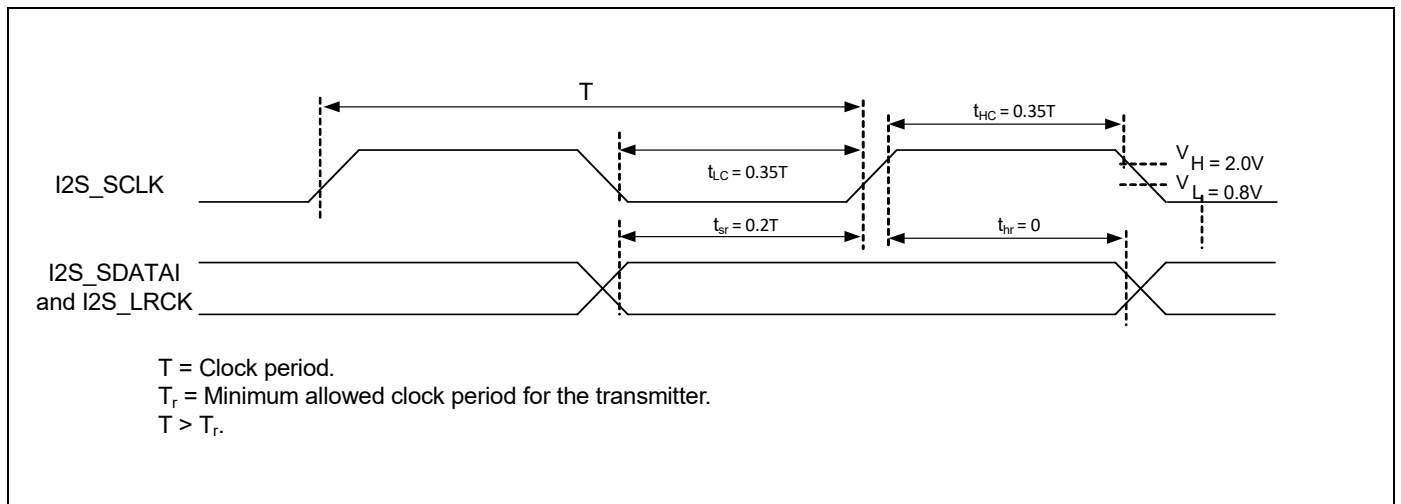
T

$t_{HC}$ = 0.35T

$V_H$ = 2.0V

$t_{LC}$ = 0.35T

I2S_SCLK

$V_L$ = 0.8V

$t_{sr}$ = 0.2T

$t_{hr}$ = 0

I2S_SDATAI and I2S_LRCK

T = Clock period.
$T_r$ = Minimum allowed clock period for the transmitter.
T > $T_r$.